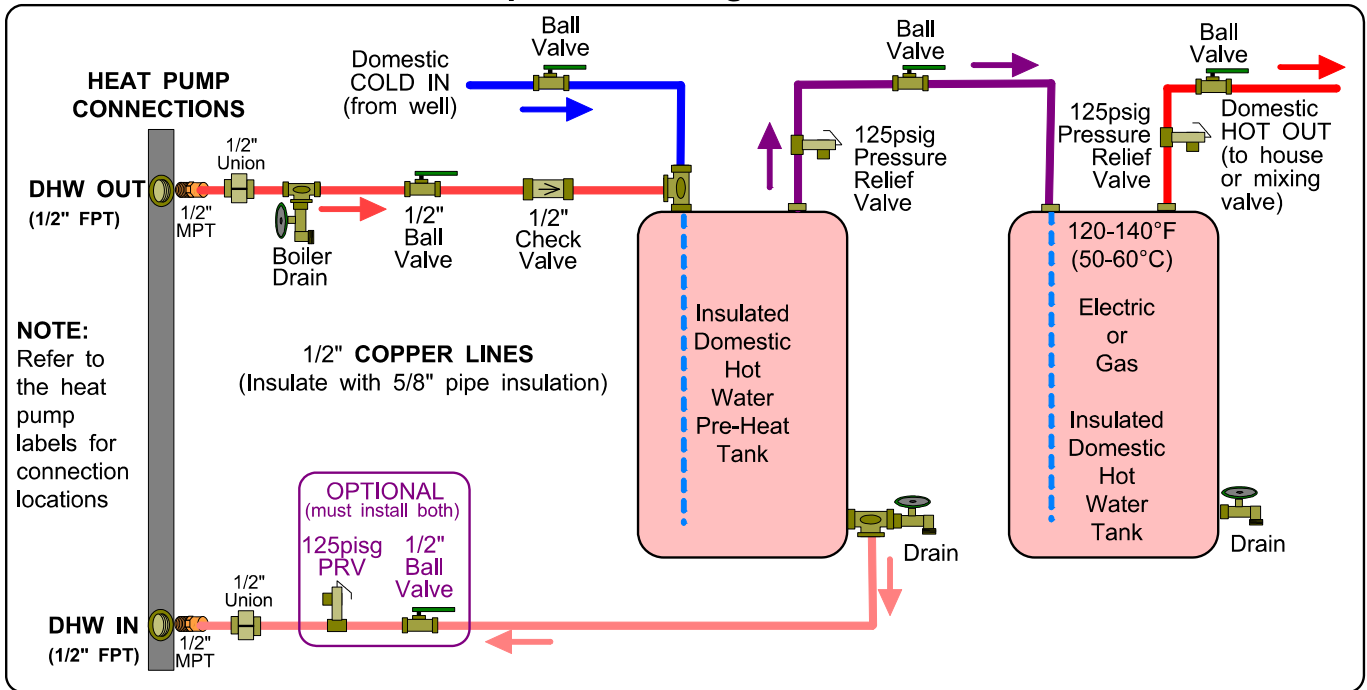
HEAT PUMP CONNECTIONS

DHW OUT
(1/2" FPT)

1/2" Union

1/2" MPT

Boiler Drain

1/2" Ball Valve

1/2" Check Valve

Domestic COLD IN (from well)

Ball Valve

Ball Valve

125psig Pressure Relief Valve

Ball Valve

125psig Pressure Relief Valve

Domestic HOT OUT (to house or mixing valve)

NOTE: Refer to the heat pump labels for connection locations

1/2" COPPER LINES
(Insulate with 5/8" pipe insulation)

Insulated Domestic Hot Water Pre-Heat Tank

120-140°F (50-60°C)

Electric or Gas

Insulated Domestic Hot Water Tank

Drain

Drain

OPTIONAL
(must install both)

125pisg PRV

1/2" Ball Valve

DHW IN
(1/2" FPT)

1/2" Union

1/2" MPT